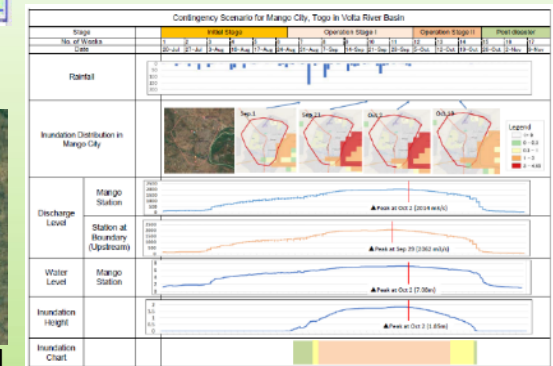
Contingency Scenario for Mango City, Togo in Volta River Basin

| Stage | Initial Stage | | | | | Operation Stage I | | | | | Operation Stage II | | | Post disaster | | |
|---|---|---|---|---|---|---|---|---|---|---|---|---|---|---|---|---|
| No. of Weeks | 1 | 2 | 3 | 4 | 5 | 6 | 7 | 8 | 9 | 10 | 11 | 12 | 13 | 14 | 15 | 16 |
| Date | 20-Jul | 27-Jul | 3-Aug | 10-Aug | 17-Aug | 24-Aug | 31-Aug | 7-Sep | 14-Sep | 21-Sep | 28-Sep | 5-Oct | 12-Oct | 19-Oct | 26-Oct | 2-Nov |

Rainfall

Inundation Distribution in Mango City

Sep.1

Sep.21

Oct.2

Oct.18

Legend
0
0 - 0.5
0.5 - 1
1 - 3
3 - 100

Discharge Level

Mango Station

▲Peak at Oct 2 (2014 m³/s)

Station at Boundary (Upstream)

▲Peak at Sep 29 (2362 m³/s)

Water Level

Mango Station

▲Peak at Oct 2 (7.00m)

Inundation Height

▲Peak at Oct 2 (1.65m)

Inundation Chart